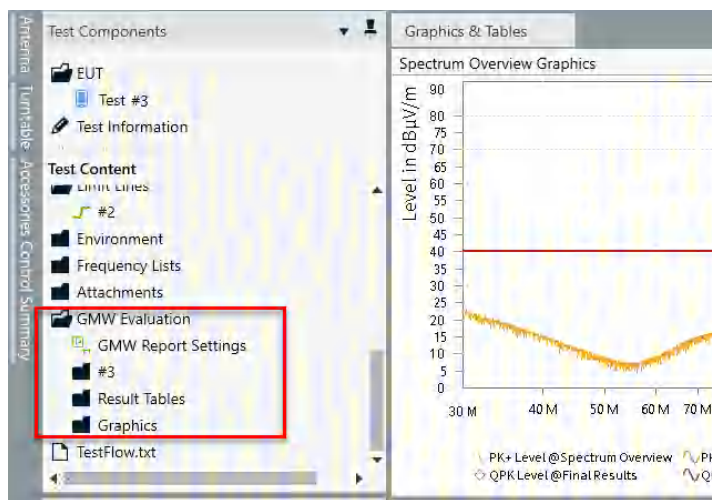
Antenna Turntable Accessories Control Summary

Test Components

EUT

Test #3

Test Information

Test Content

Limit Lines

#2

Environment

Frequency Lists

Attachments

GMW Evaluation

GMW Report Settings

#3

Result Tables

Graphics

TestFlow.txt

Graphics & Tables

Spectrum Overview Graphics

Level in dBµV/m

90
80
75
70
65
60
55
50
45
40
35
30
25
20
15
10
5
0

30 M 40 M 50 M 60 M 70 M

PK+ Level @Spectrum Overview

QPK Level @Final Results